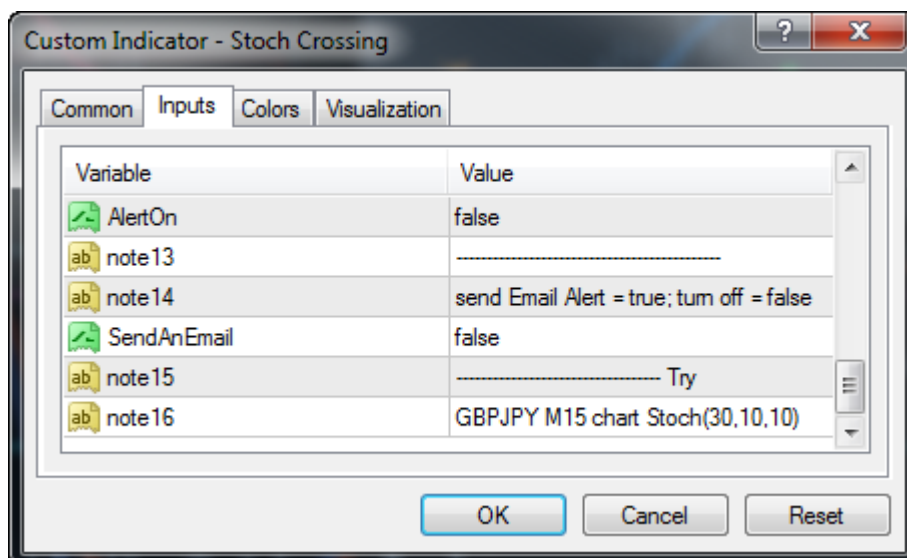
Custom Indicator - Stoch Crossing

?
X

Common | Inputs | Colors | Visualization

| Variable | Value |
|---|---|
| AlertOn | false |
| ab note13 | ------------------------------------------ |
| ab note14 | send Email Alert = true; turn off = false |
| SendAnEmail | false |
| ab note15 | -------------------------------- Try |
| ab note16 | GBPJPY M15 chart Stoch(30,10,10) |

OK
Cancel
Reset